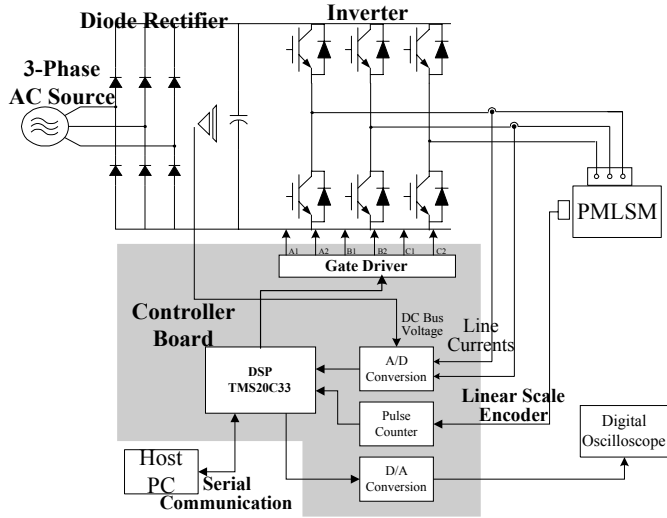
Diode Rectifier

Inverter

3-Phase AC Source

PMLSM

A1 A2 B1 B2 C1 C2

Gate Driver

Controller Board

DC Bus Voltage

Line Currents

DSP TMS20C33

A/D Conversion

Linear Scale Encoder

Pulse Counter

Digital Oscilloscope

Host PC

Serial Communication

D/A Conversion